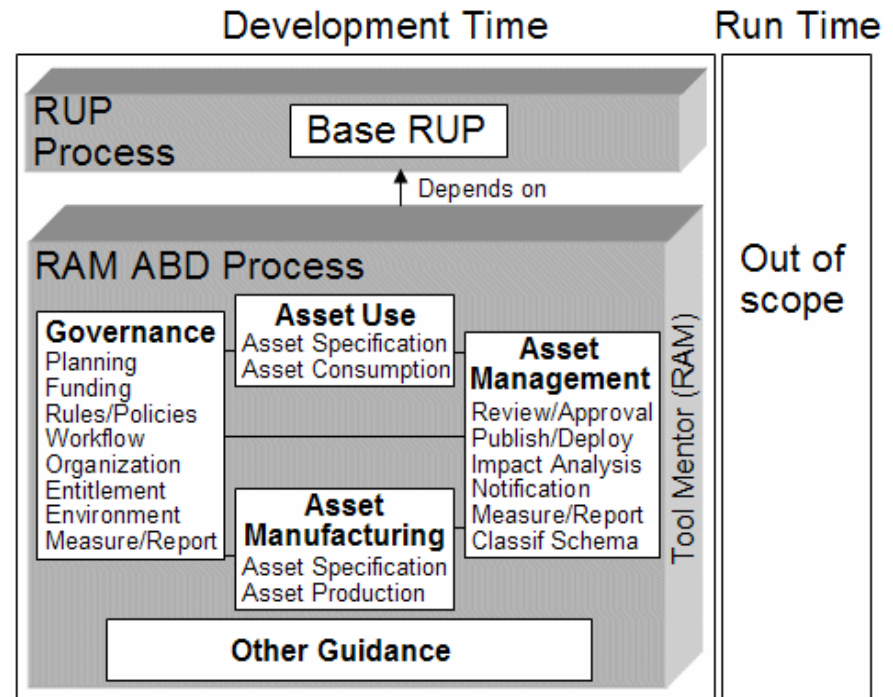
Development Time

Run Time

RUP Process

Base RUP

Depends on

RAM ABD Process

Governance
Planning
Funding
Rules/Policies
Workflow
Organization
Entitlement
Environment
Measure/Report

Asset Use
Asset Specification
Asset Consumption

Asset Management
Review/Approval
Publish/Deploy
Impact Analysis
Notification
Measure/Report
Classif Schema

Asset Manufacturing
Asset Specification
Asset Production

Tool Mentor (RAM)

Other Guidance

Out of scope